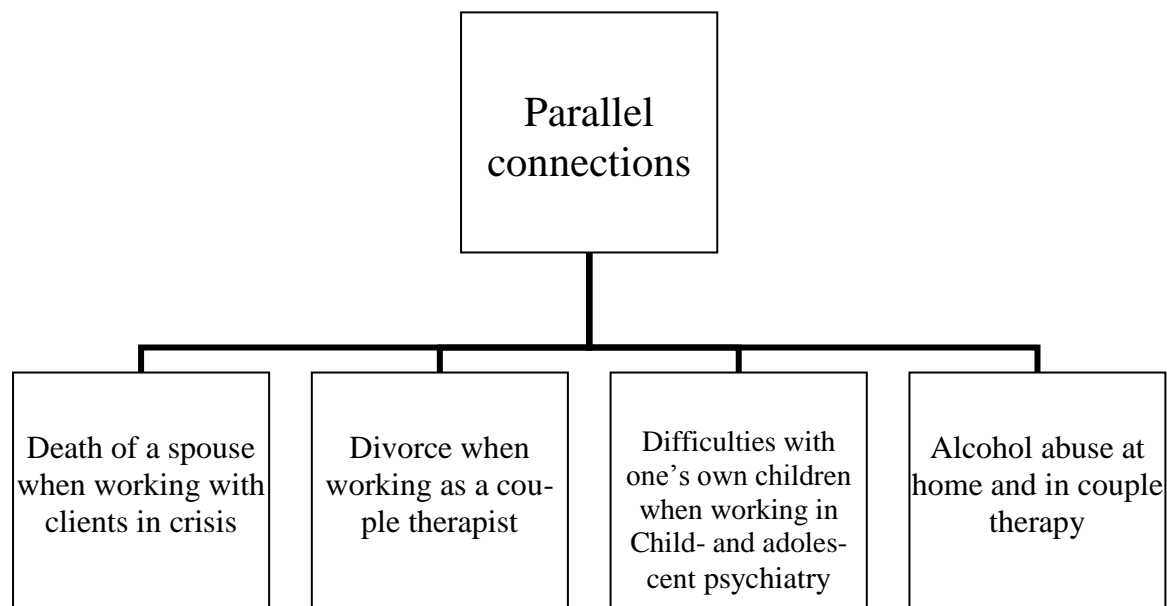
Parallel connections

Death of a spouse when working with clients in crisis

Divorce when working as a couple therapist

Difficulties with one's own children when working in Child- and adolescent psychiatry

Alcohol abuse at home and in couple therapy